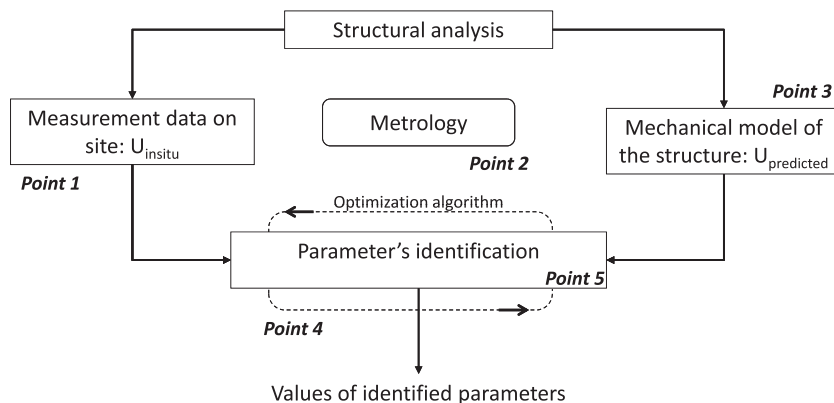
Structural analysis

Measurement data on site: $U_{insitu}$

Point 1

Metrology

Point 2

Point 3

Mechanical model of the structure: $U_{predicted}$

Optimization algorithm

Parameter's identification

Point 5

Point 4

Values of identified parameters